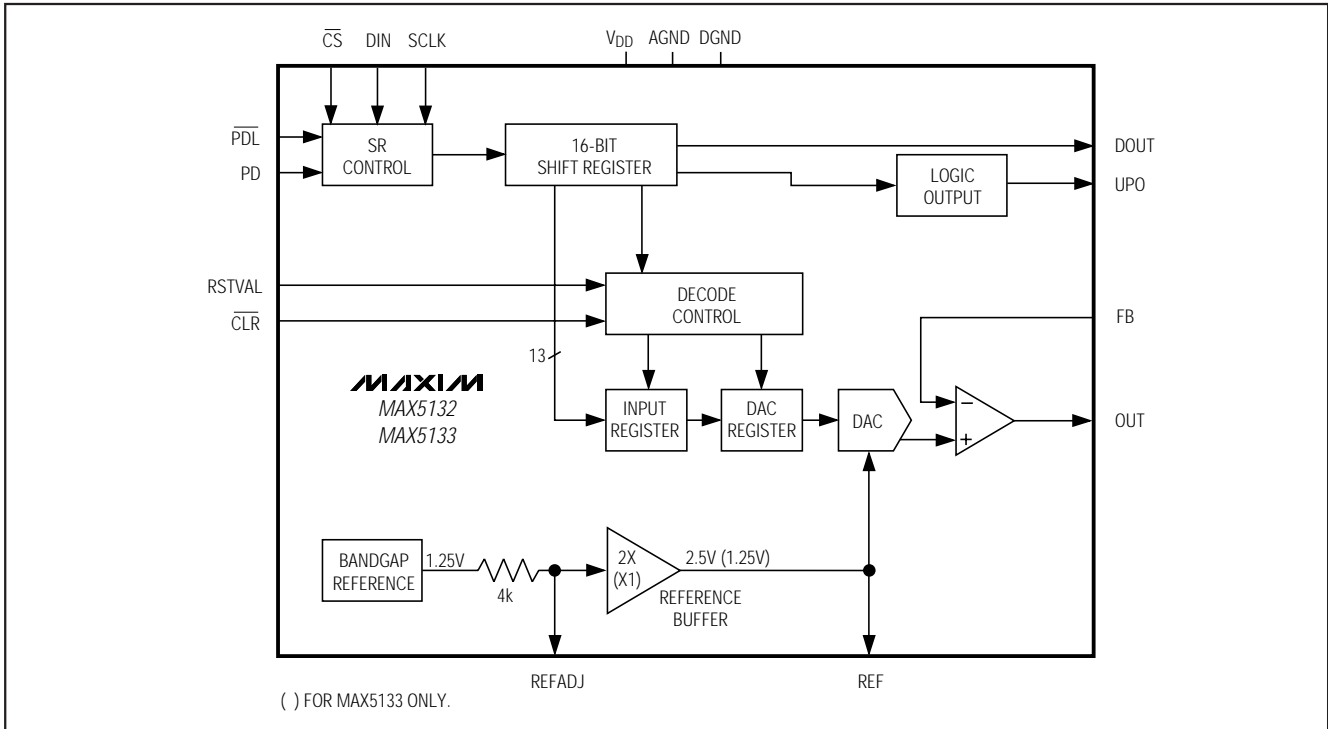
$\overline{CS}$ DIN SCLK

$V_{DD}$ AGND DGND

$\overline{PDL}$

PD

SR CONTROL

16-BIT SHIFT REGISTER

DOUT

LOGIC OUTPUT

UPO

RSTVAL

$\overline{CLR}$

DECODE CONTROL

FB

13

MAXIM

MAX5132

MAX5133

INPUT REGISTER

DAC REGISTER

DAC

−

+

OUT

BANDGAP REFERENCE

1.25V

4k

2X (X1)

2.5V (1.25V)

REFERENCE BUFFER

REFADJ

REF

( ) FOR MAX5133 ONLY.